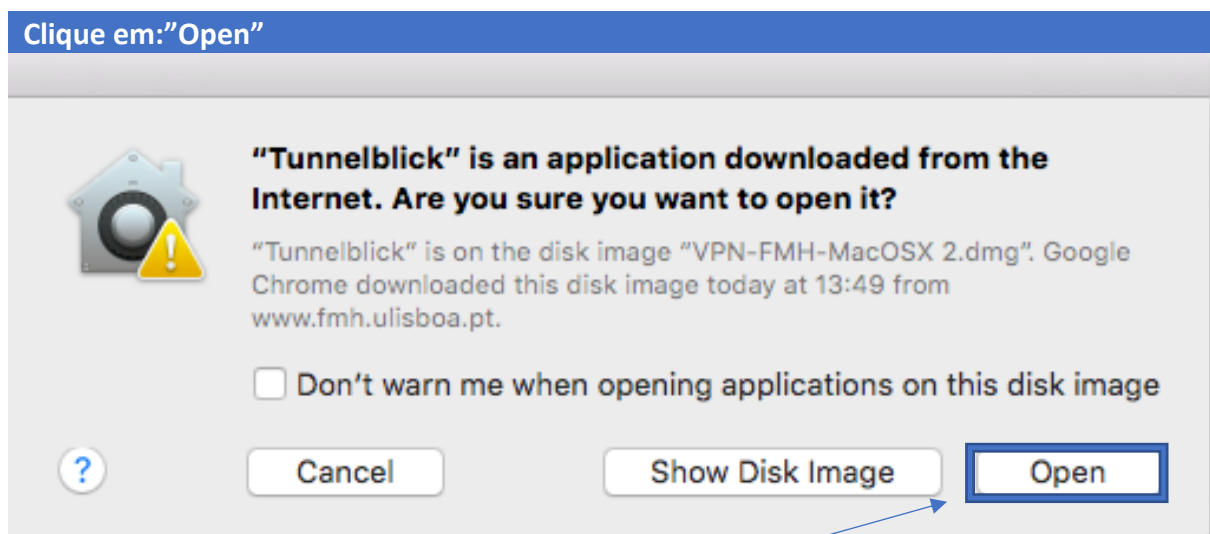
Clique em:"Open"

"Tunnelblick" is an application downloaded from the Internet. Are you sure you want to open it?

"Tunnelblick" is on the disk image "VPN-FMH-MacOSX 2.dmg". Google Chrome downloaded this disk image today at 13:49 from www.fmh.ulisboa.pt.

Don't warn me when opening applications on this disk image

?

Cancel

Show Disk Image

Open